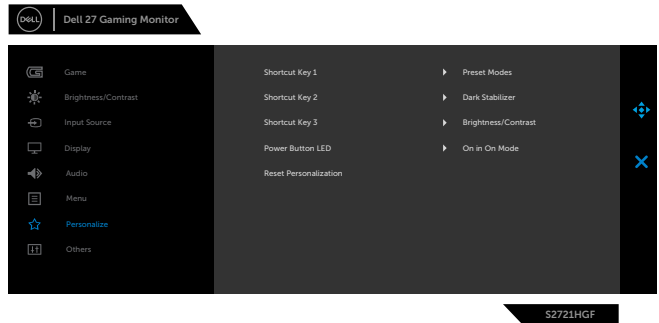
DELL
Dell 27 Gaming Monitor

Game
Brightness/Contrast
Input Source
Display
Audio
Menu
Personalize
Others

| | | |
|---|---|---|
| Shortcut Key 1 | ▸ | Preset Modes |
| Shortcut Key 2 | ▸ | Dark Stabilizer |
| Shortcut Key 3 | ▸ | Brightness/Contrast |
| Power Button LED | ▸ | On in On Mode |
| Reset Personalization | | |

S2721HGF